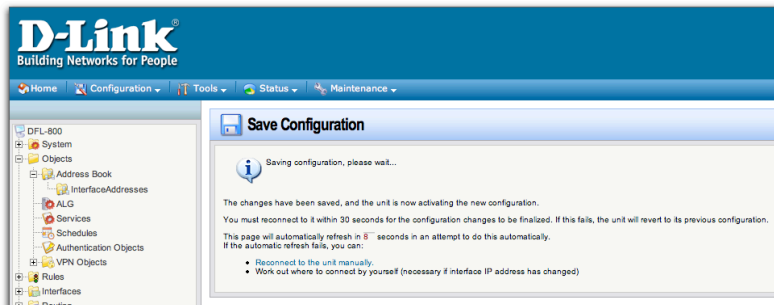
D-Link®
Building Networks for People

Home | Configuration | Tools | Status | Maintenance

DFL-800
System
Objects
Address Book
InterfaceAddresses
ALG
Services
Schedules
Authentication Objects
VPN Objects
Rules
Interfaces
Routing

Save Configuration

Saving configuration, please wait...

The changes have been saved, and the unit is now activating the new configuration.

You must reconnect to it within 30 seconds for the configuration changes to be finalized. If this fails, the unit will revert to its previous configuration.

This page will automatically refresh in 8 seconds in an attempt to do this automatically.
If the automatic refresh fails, you can:

• Reconnect to the unit manually.
• Work out where to connect by yourself (necessary if interface IP address has changed)